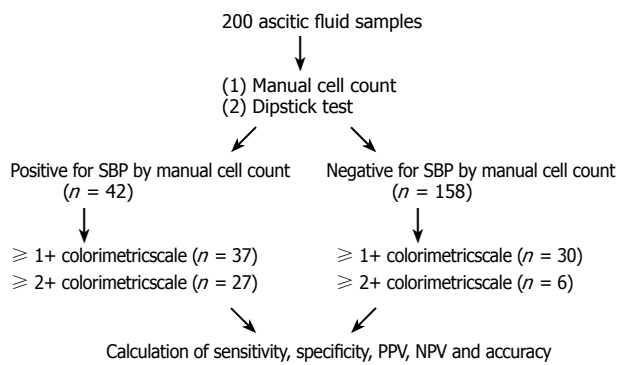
200 ascitic fluid samples

(1) Manual cell count
(2) Dipstick test

Positive for SBP by manual cell count ($n$ = 42)

Negative for SBP by manual cell count ($n$ = 158)

$\geqslant$ 1+ colorimetricscale ($n$ = 37)
$\geqslant$ 2+ colorimetricscale ($n$ = 27)

$\geqslant$ 1+ colorimetricscale ($n$ = 30)
$\geqslant$ 2+ colorimetricscale ($n$ = 6)

Calculation of sensitivity, specificity, PPV, NPV and accuracy